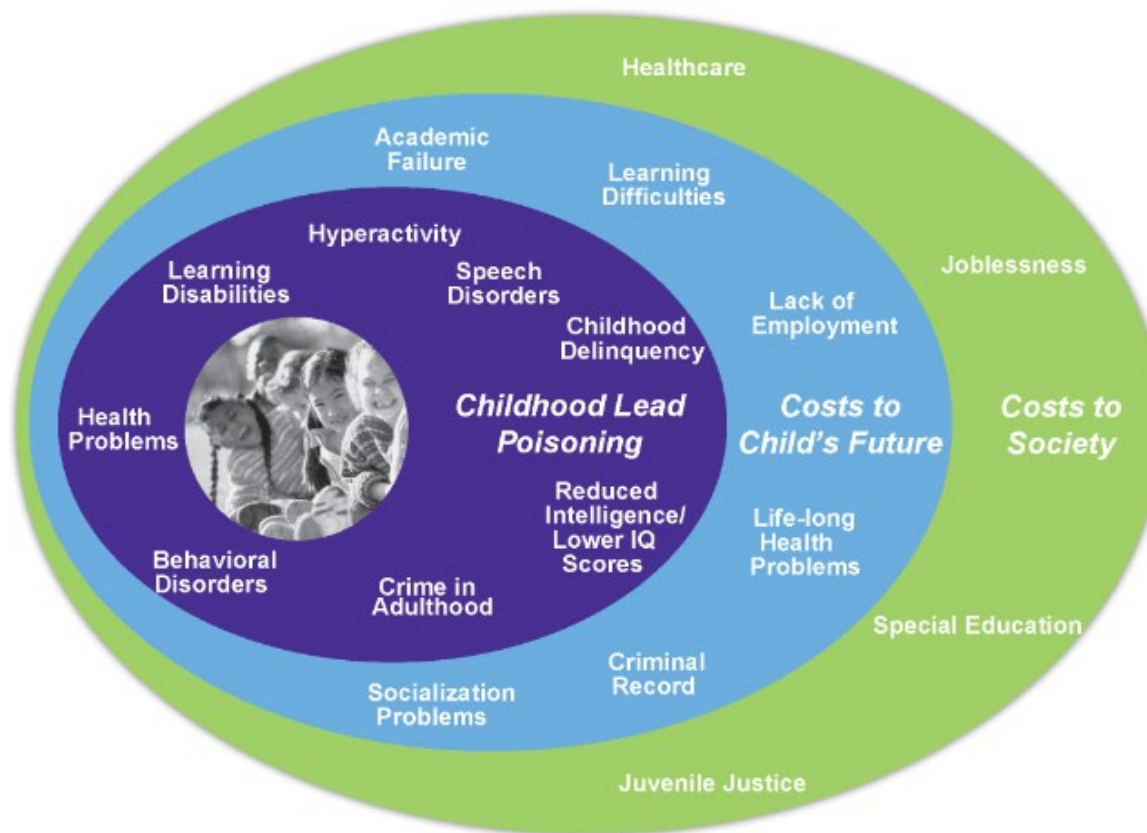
Healthcare

Academic Failure

Learning Difficulties

Hyperactivity

Learning Disabilities

Speech Disorders

Joblessness

Lack of Employment

Childhood Delinquency

Health Problems

Childhood Lead Poisoning

Costs to Child's Future

Costs to Society

Reduced Intelligence/ Lower IQ Scores

Life-long Health Problems

Behavioral Disorders

Crime in Adulthood

Special Education

Criminal Record

Socialization Problems

Juvenile Justice